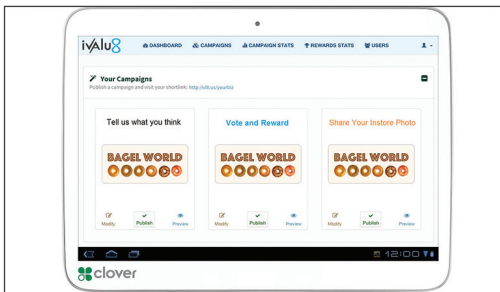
iVAlu8

DASHBOARD CAMPAIGNS CAMPAIGN STATS REWARDS STATS USERS

Your Campaigns

Publish a campaign and visit your shortlink: http://ulk.us/yourbiz

Tell us what you think

BAGEL WORLD

Modify Publish Preview

Vote and Reward

BAGEL WORLD

Modify Publish Preview

Share Your Instore Photo

BAGEL WORLD

Modify Publish Preview

12:00

clover